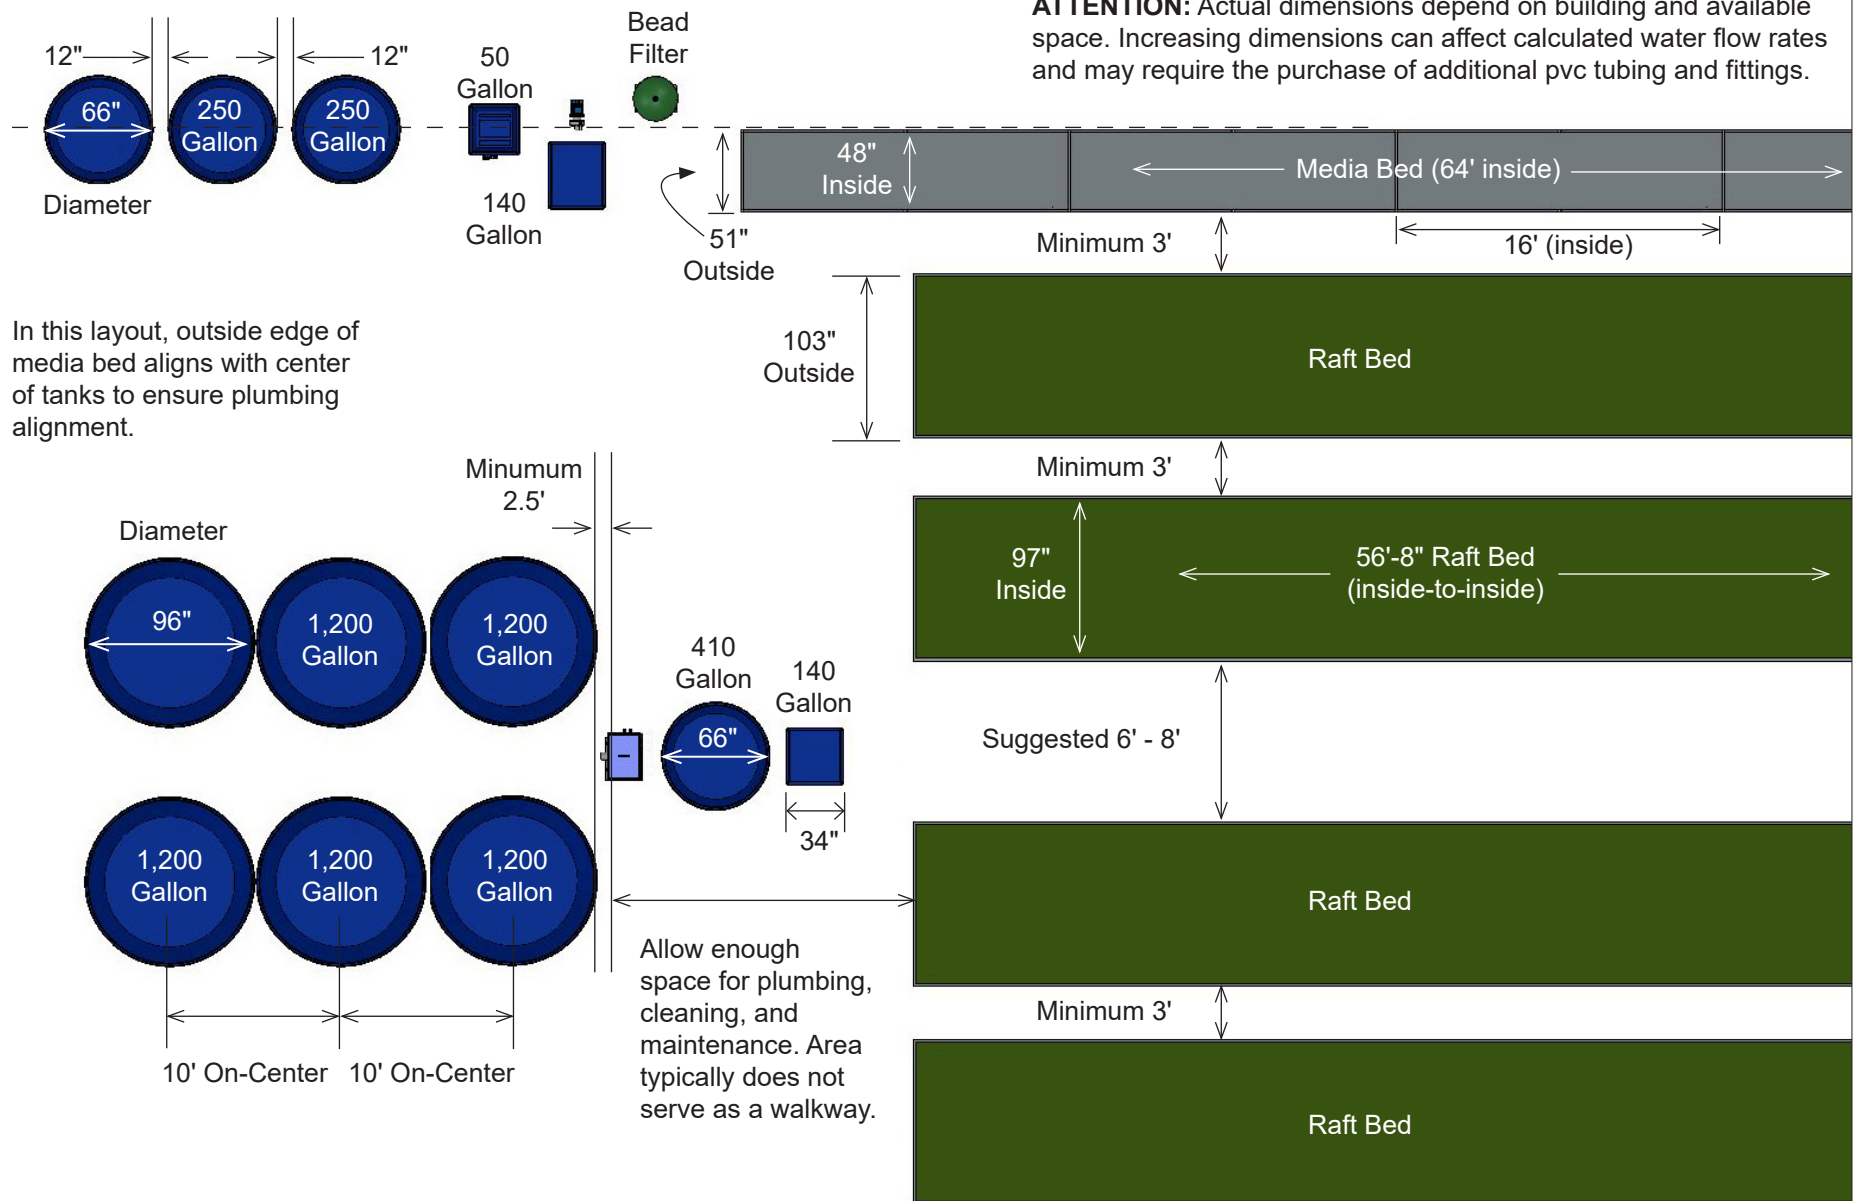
ATTENTION: Actual dimensions depend on building and available space. Increasing dimensions can affect calculated water flow rates and may require the purchase of additional pvc tubing and fittings.

12"

12"

66"

250 Gallon

250 Gallon

Diameter

50 Gallon

Bead Filter

140 Gallon

48" Inside

Media Bed (64' inside)

51" Outside

Minimum 3'

16' (inside)

In this layout, outside edge of media bed aligns with center of tanks to ensure plumbing alignment.

103" Outside

Raft Bed

Minimum 3'

Minumum 2.5'

Diameter

97" Inside

56'-8" Raft Bed (inside-to-inside)

96"

1,200 Gallon

1,200 Gallon

410 Gallon

140 Gallon

66"

Suggested 6' - 8'

34"

1,200 Gallon

1,200 Gallon

1,200 Gallon

Raft Bed

Allow enough space for plumbing, cleaning, and maintenance. Area typically does not serve as a walkway.

Minimum 3'

10' On-Center

10' On-Center

Raft Bed